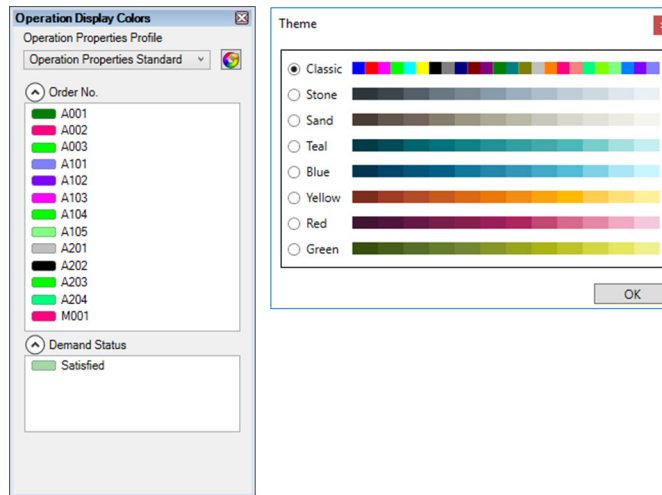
Operation Display Colors

Operation Properties Profile

Operation Properties Standard

Order No.

A001
A002
A003
A101
A102
A103
A104
A105
A201
A202
A203
A204
M001

Demand Status

Satisfied

Theme

Classic
Stone
Sand
Teal
Blue
Yellow
Red
Green

OK